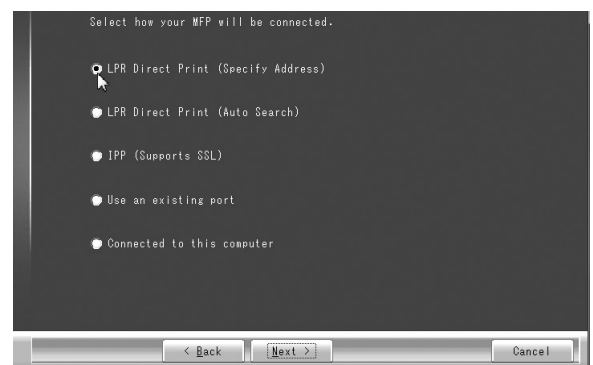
Select how your MFP will be connected.

LPR Direct Print (Specify Address)

LPR Direct Print (Auto Search)

IPP (Supports SSL)

Use an existing port

Connected to this computer

< Back

Next >

Cancel